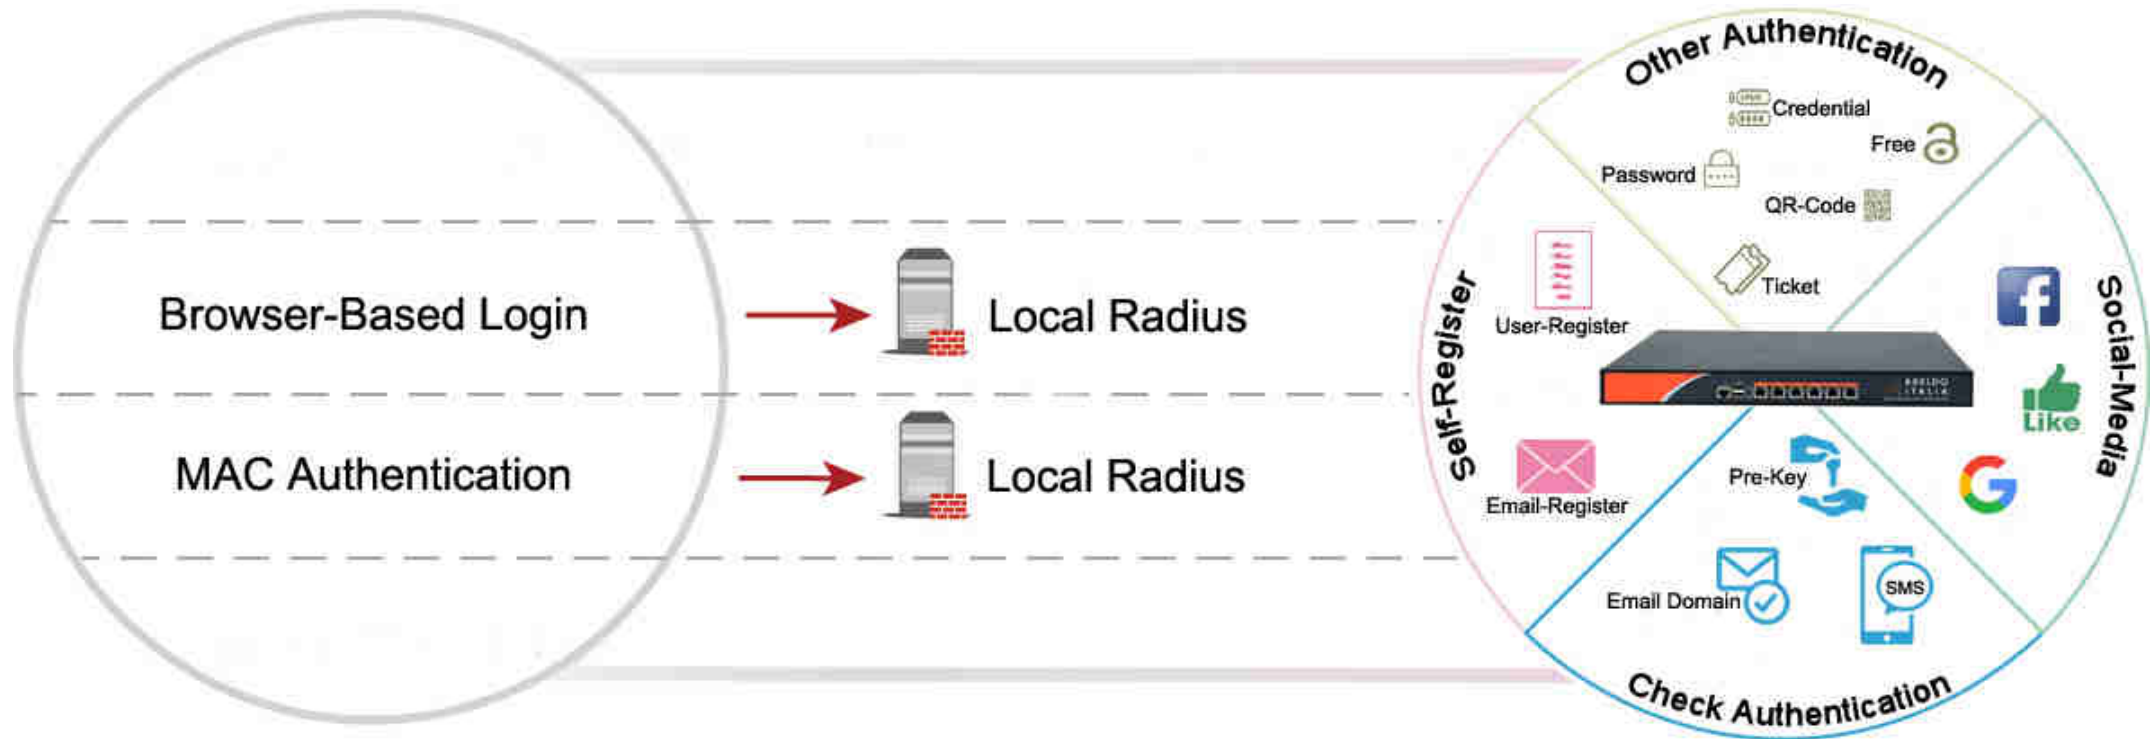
Browser-Based Login

Local Radius

MAC Authentication

Local Radius

Other Authentication

Credential

Free

Password

QR-Code

Ticket

Self-Register

User-Register

Email-Register

Social-Media

Like

Pre-Key

Email Domain

SMS

Check Authentication